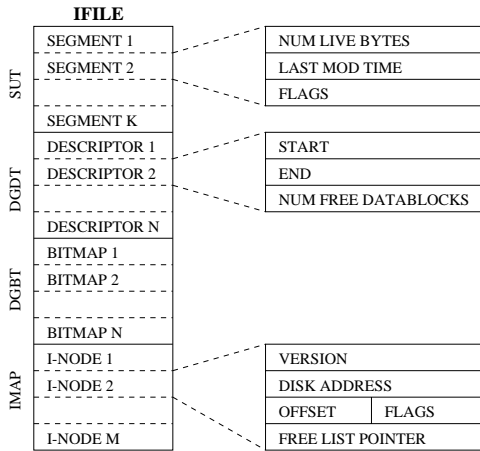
IFILE

SUT
SEGMENT 1
SEGMENT 2
SEGMENT K

NUM LIVE BYTES
LAST MOD TIME
FLAGS

DGDT
DESCRIPTOR 1
DESCRIPTOR 2
DESCRIPTOR N

START
END
NUM FREE DATABLOCKS

DGBT
BITMAP 1
BITMAP 2
BITMAP N

IMAP
I-NODE 1
I-NODE 2
I-NODE M

VERSION
DISK ADDRESS
OFFSET
FLAGS
FREE LIST POINTER